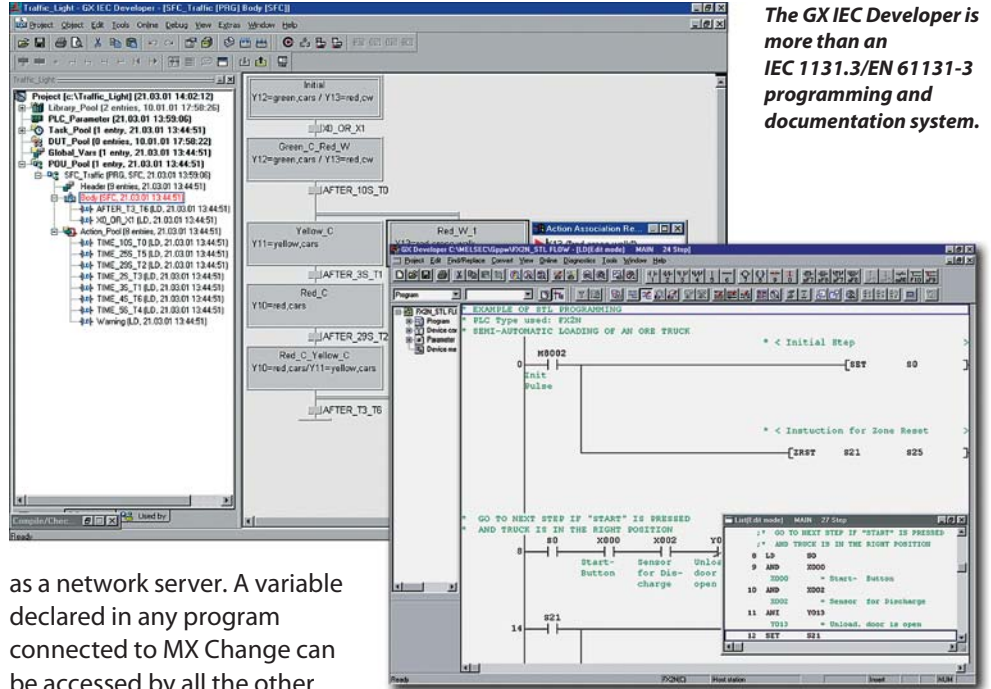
The GX IEC Developer is more than an IEC 1131.3/EN 61131-3 programming and documentation system.

Traffic_Light - GX IEC Developer - [SFC_Traffic [PRG] Body [SFC]]

Project Object Edit Tools Online Debug View Extras Window Help

Traffic_Light

Project [c:\Traffic_Light] (21.03.01 14:02:12)
Library_Pool (2 entries, 10.01.01 17:58:26)
PLC_Parameter (21.03.01 13:59:06)
Task_Pool (1 entry, 21.03.01 13:44:51)
DUT_Pool (0 entries, 10.01.01 17:50:22)
Global_Vars (1 entry, 21.03.01 13:44:51)
POU_Pool (1 entry, 21.03.01 13:44:51)
SFC_Traffic (PRG, SFC, 21.03.01 13:59:06)
Header (0 entries, 21.03.01 13:44:51)
Body (SFC, 21.03.01 13:44:51)
AFTER_T2_T6 (LD, 21.03.01 13:44:51)
X0_OR_X1 (LD, 21.03.01 13:44:51)
Action_Pool (8 entries, 21.03.01 13:44:51)
TIME_10S_T0 (LD, 21.03.01 13:44:51)
TIME_25S_T5 (LD, 21.03.01 13:44:51)
TIME_29S_T2 (LD, 21.03.01 13:44:51)
TIME_2S_T3 (LD, 21.03.01 13:44:51)
TIME_3S_T1 (LD, 21.03.01 13:44:51)
TIME_4S_T6 (LD, 21.03.01 13:44:51)
TIME_5S_T4 (LD, 21.03.01 13:44:51)
Warning (LD, 21.03.01 13:44:51)

Compile/Chec... Used by

Ready

Initial
Y12=green,cars / Y13=red,cw

X0_OR_X1

Green_C_Red_W
Y12=green,cars / Y13=red,cw

AFTER_10S_T0

Yellow_C
Y11=yellow,cars

AFTER_3S_T1

Red_C
Y10=red,cars

AFTER_29S_T2

Red_C_Yellow_C
Y10=red,cars/Y11=yellow,cars

AFTER_T3_T6

Red_W_1

Action Association Re...

GX Developer C:\MELSEC\Gppw\FX2N_STL FLOW - [LD(Edit mode) MAIN 24 Step]

Project Edit Find/Replace Convert View Online Diagnostics Tools Window Help

Program

FX2N_STL FLO
Program
Device co
Parameter
Device me

EXAMPLE OF STL PROGRAMMING
PLC Type used: FX2N
SEMI-AUTOMATIC LOADING OF AN ORE TRUCK

* < Initial Step

0 M8002 Init Pulse SET S0

* < Instuction for Zone Reset

ZRST S21 S25

GO TO NEXT STEP IF "START" IS PRESSED
AND TRUCK IS IN THE RIGHT POSITION

8 S0 X000 Start-Button X002 Sensor for Discharge Y0 Unlo door open

14 S21

List(Edit mode) MAIN 27 Step

;* GO TO NEXT STEP IF "START" IS PRESSED
;* AND TRUCK IS IN THE RIGHT POSITION
8 LD S0
9 AND X000
X000 = Start- Button
10 AND X002
X002 = Sensor for Discharge
11 ANI Y013
Y013 = Unload, door is open
12 SET S21

Ready FX2N(C) Host station Insert NUM

as a network server. A variable declared in any program connected to MX Change can be accessed by all the other